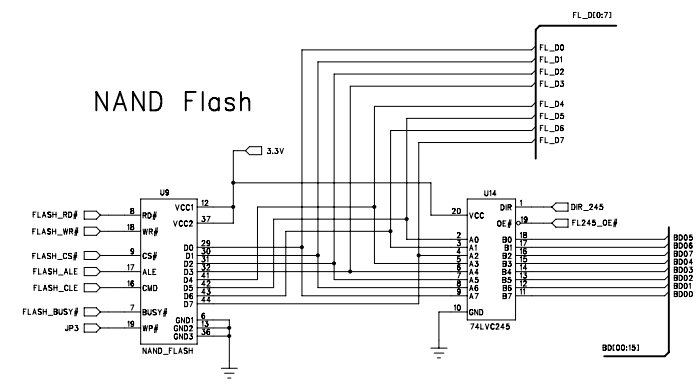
FL_D[0:7]

FL_D0
FL_D1
FL_D2
FL_D3
FL_D4
FL_D5
FL_D6
FL_D7

NAND Flash

3.3V

U9
12 VCC1
37 VCC2
FLASH_RD# 8 RD#
FLASH_WR# 18 WR#
FLASH_CS# 9 CS#
FLASH_ALE 17 ALE
FLASH_CLE 16 CMD
FLASH_BUSY# 7 BUSY#
JP3 19 WP#
D0 29
D1 30
D2 31
D3 32
D4 41
D5 42
D6 43
D7 44
GND1 6
GND2 13
GND3 36
NAND_FLASH

U14
20 VCC
DIR 1
OE# 19
DIR_245
FL245_OE#
2 A0
3 A1
4 A2
5 A3
6 A4
7 A5
8 A6
9 A7
10 GND
B0 18
B1 17
B2 16
B3 15
B4 14
B5 13
B6 12
B7 11
74LVC245

BD05
BD06
BD07
BD04
BD03
BD02
BD01
BD00

BD[00:15]